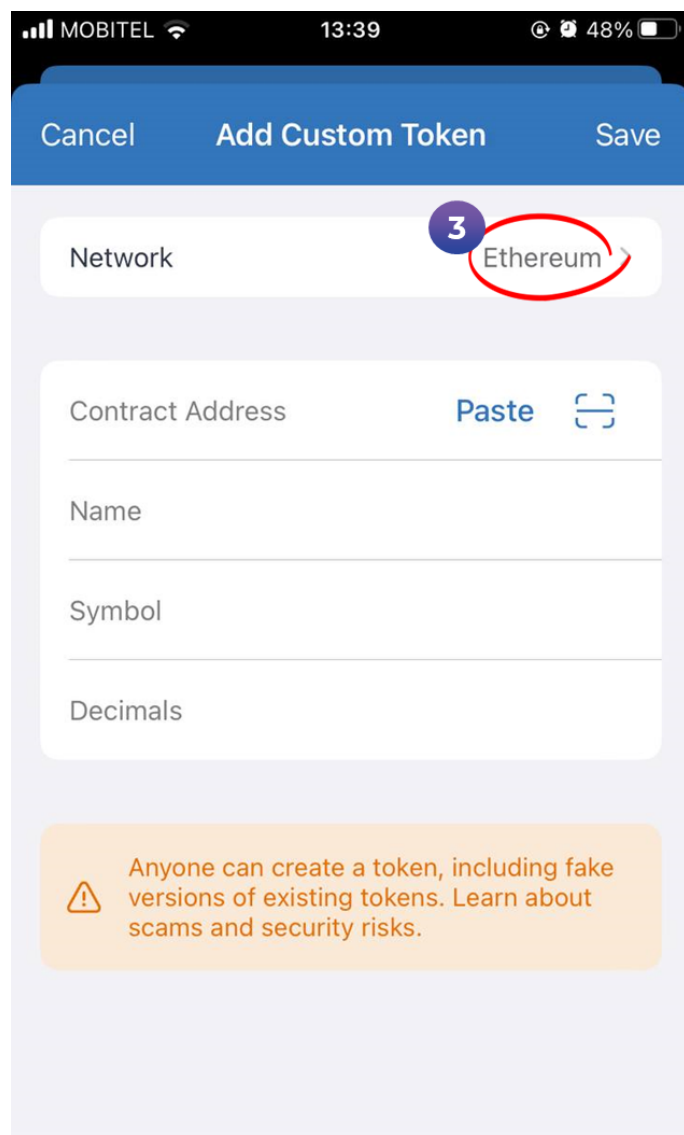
MOBITEL 13:39 48%

Cancel Add Custom Token Save

Network 3 Ethereum

Contract Address Paste

Name

Symbol

Decimals

Anyone can create a token, including fake versions of existing tokens. Learn about scams and security risks.